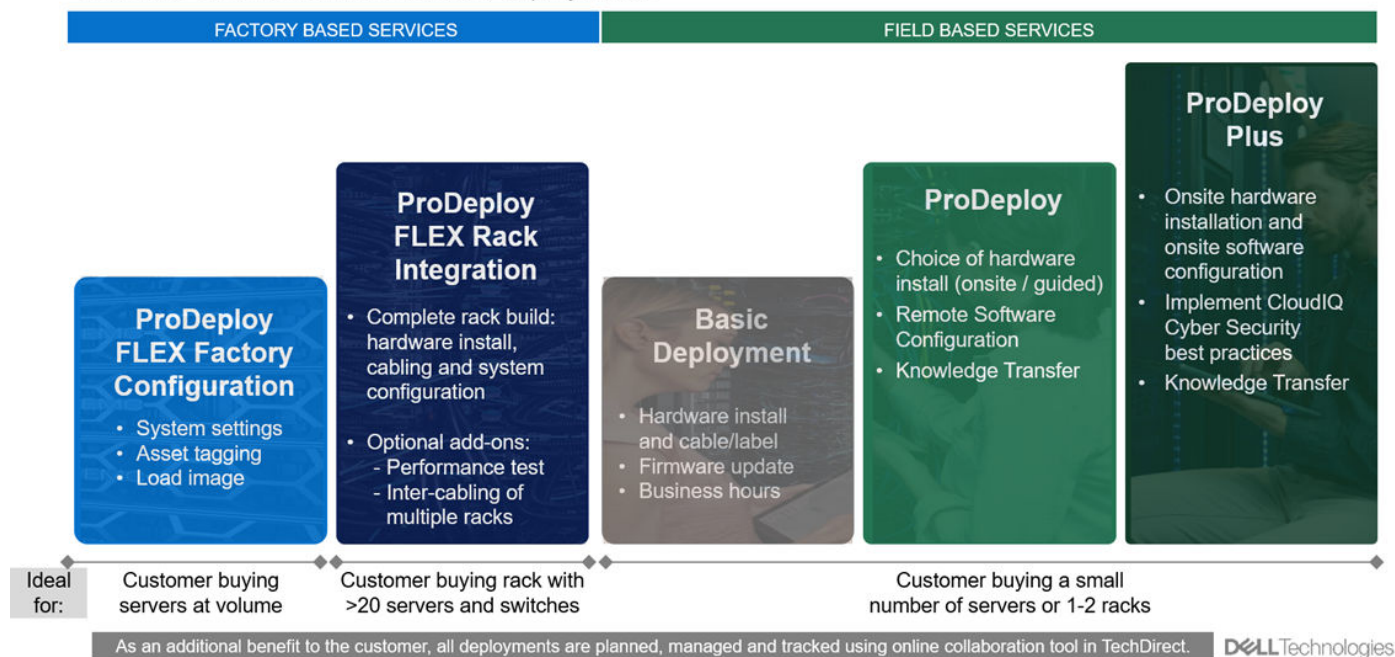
FACTORY BASED SERVICES

FIELD BASED SERVICES

ProDeploy FLEX Factory Configuration

- System settings
- Asset tagging
- Load image

ProDeploy FLEX Rack Integration

- Complete rack build: hardware install, cabling and system configuration
- Optional add-ons:
 - Performance test
 - Inter-cabling of multiple racks

Basic Deployment

- Hardware install and cable/label
- Firmware update
- Business hours

ProDeploy

- Choice of hardware install (onsite / guided)
- Remote Software Configuration
- Knowledge Transfer

ProDeploy Plus

- Onsite hardware installation and onsite software configuration
- Implement CloudIQ Cyber Security best practices
- Knowledge Transfer

Ideal for:

Customer buying servers at volume

Customer buying rack with >20 servers and switches

Customer buying a small number of servers or 1-2 racks

As an additional benefit to the customer, all deployments are planned, managed and tracked using online collaboration tool in TechDirect.

DELL Technologies